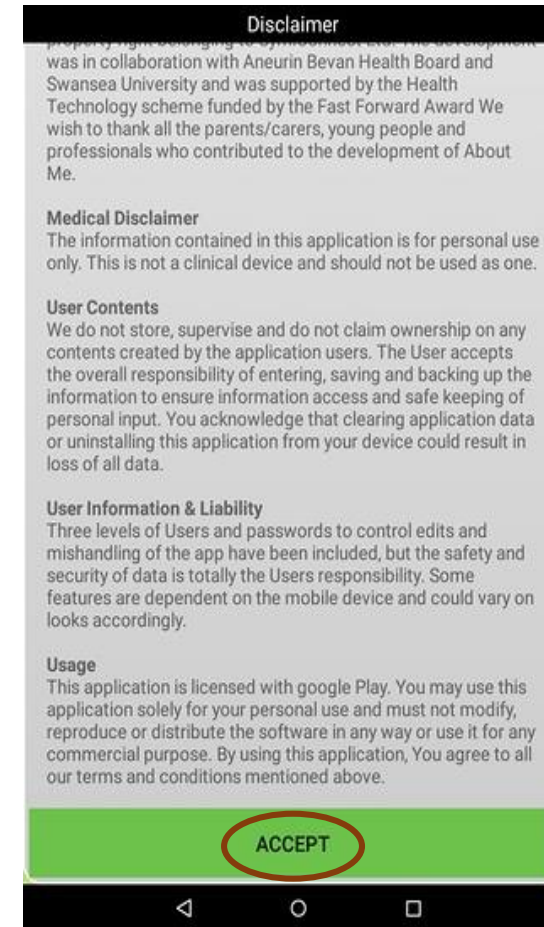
Disclaimer

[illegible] was in collaboration with Aneurin Bevan Health Board and Swansea University and was supported by the Health Technology scheme funded by the Fast Forward Award We wish to thank all the parents/carers, young people and professionals who contributed to the development of About Me.

Medical Disclaimer
The information contained in this application is for personal use only. This is not a clinical device and should not be used as one.

User Contents
We do not store, supervise and do not claim ownership on any contents created by the application users. The User accepts the overall responsibility of entering, saving and backing up the information to ensure information access and safe keeping of personal input. You acknowledge that clearing application data or uninstalling this application from your device could result in loss of all data.

User Information & Liability
Three levels of Users and passwords to control edits and mishandling of the app have been included, but the safety and security of data is totally the Users responsibility. Some features are dependent on the mobile device and could vary on looks accordingly.

Usage
This application is licensed with google Play. You may use this application solely for your personal use and must not modify, reproduce or distribute the software in any way or use it for any commercial purpose. By using this application, You agree to all our terms and conditions mentioned above.

ACCEPT